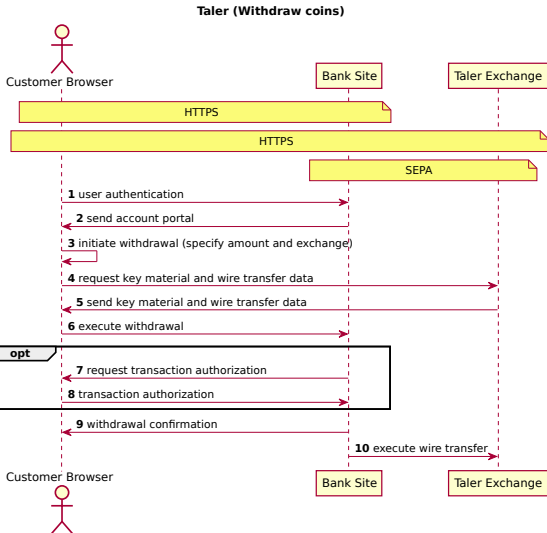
Taler (Withdraw coins)

Customer Browser

Bank Site

Taler Exchange

HTTPS

HTTPS

SEPA

**1** user authentication

**2** send account portal

**3** initiate withdrawal (specify amount and exchange)

**4** request key material and wire transfer data

**5** send key material and wire transfer data

**6** execute withdrawal

opt

**7** request transaction authorization

**8** transaction authorization

**9** withdrawal confirmation

**10** execute wire transfer

Customer Browser

Bank Site

Taler Exchange